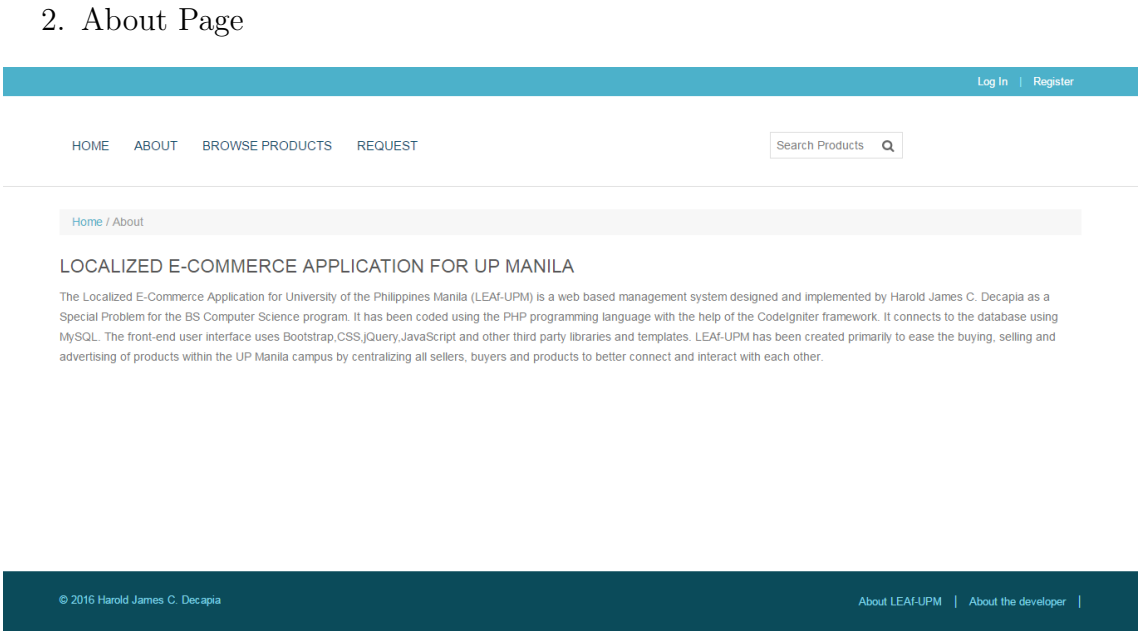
2. About Page

Log In | Register

HOME ABOUT BROWSE PRODUCTS REQUEST

Search Products

Home / About

LOCALIZED E-COMMERCE APPLICATION FOR UP MANILA

The Localized E-Commerce Application for University of the Philippines Manila (LEAf-UPM) is a web based management system designed and implemented by Harold James C. Decapia as a Special Problem for the BS Computer Science program. It has been coded using the PHP programming language with the help of the CodeIgniter framework. It connects to the database using MySQL. The front-end user interface uses Bootstrap,CSS,jQuery,JavaScript and other third party libraries and templates. LEAf-UPM has been created primarily to ease the buying, selling and advertising of products within the UP Manila campus by centralizing all sellers, buyers and products to better connect and interact with each other.

© 2016 Harold James C. Decapia

About LEAf-UPM | About the developer |